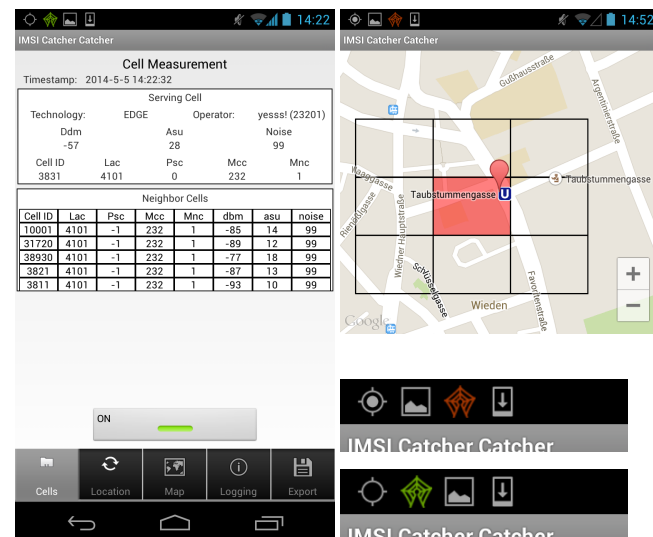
14:22

IMSI Catcher Catcher

Cell Measurement

Timestamp: 2014-5-5 14:22:32

Serving Cell

Technology: EDGE Operator: yesss! (23201)

| Ddm | Asu | Noise |
|---|---|---|
| -57 | 28 | 99 |

| Cell ID | Lac | Psc | Mcc | Mnc |
|---|---|---|---|---|
| 3831 | 4101 | 0 | 232 | 1 |

Neighbor Cells

| Cell ID | Lac | Psc | Mcc | Mnc | dbm | asu | noise |
|---|---|---|---|---|---|---|---|
| 10001 | 4101 | -1 | 232 | 1 | -85 | 14 | 99 |
| 31720 | 4101 | -1 | 232 | 1 | -89 | 12 | 99 |
| 38930 | 4101 | -1 | 232 | 1 | -77 | 18 | 99 |
| 3821 | 4101 | -1 | 232 | 1 | -87 | 13 | 99 |
| 3811 | 4101 | -1 | 232 | 1 | -93 | 10 | 99 |

ON

Cells Location Map Logging Export

14:52

IMSI Catcher Catcher

Gußhausstraße

Argentinierstraße

Waaggasse

Rienößlgasse

Wiedner Hauptstraße

Taubstummengasse

Taubstummengasse

Schlüsselgasse

Favoritenstraße

Wieden

Google

+

−

IMSI Catcher Catcher

IMSI Catcher Catcher